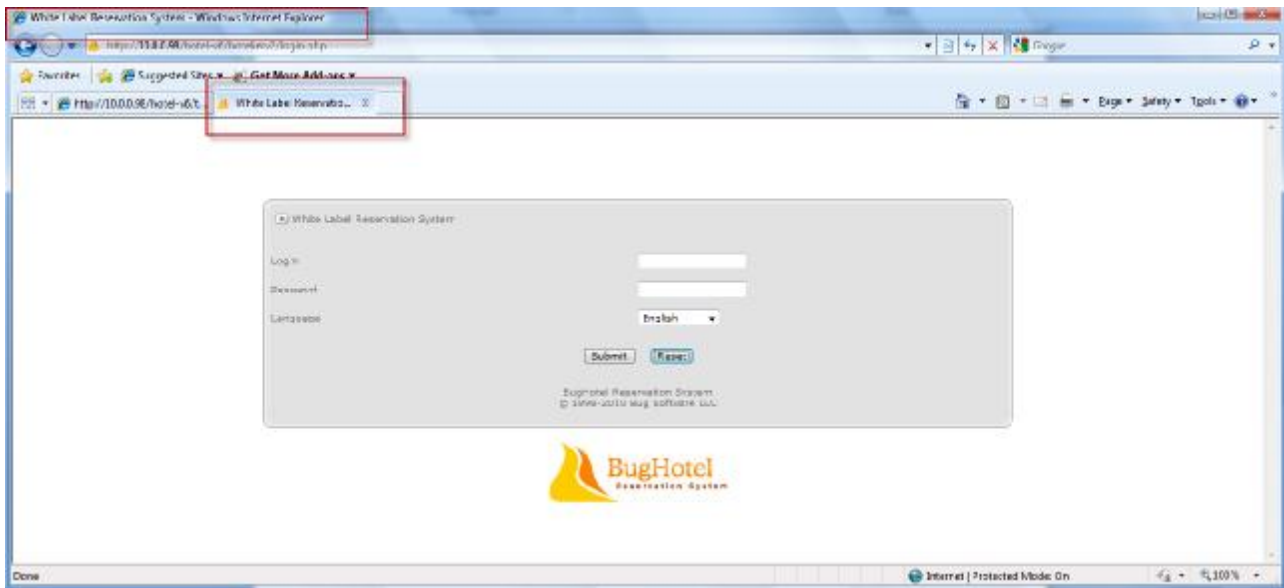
White Label Reservation System - Windows Internet Explorer

http://11.0.7.98/hotel-v8/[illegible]/login.php

Google

Favorites | Suggested Sites ▾ | Get More Add-ons ▾

http://10.0.0.98/hotel-v8/t... | White Label Reservatio... ✕

Page ▾ Safety ▾ Tools ▾

White Label Reservation System

Log in

Password

Language

English

Submit | Reset

Bughotel Reservation System
© 2006-2010 Bug Software LLC

BugHotel
Reservation System

Done

Internet | Protected Mode: On

100%